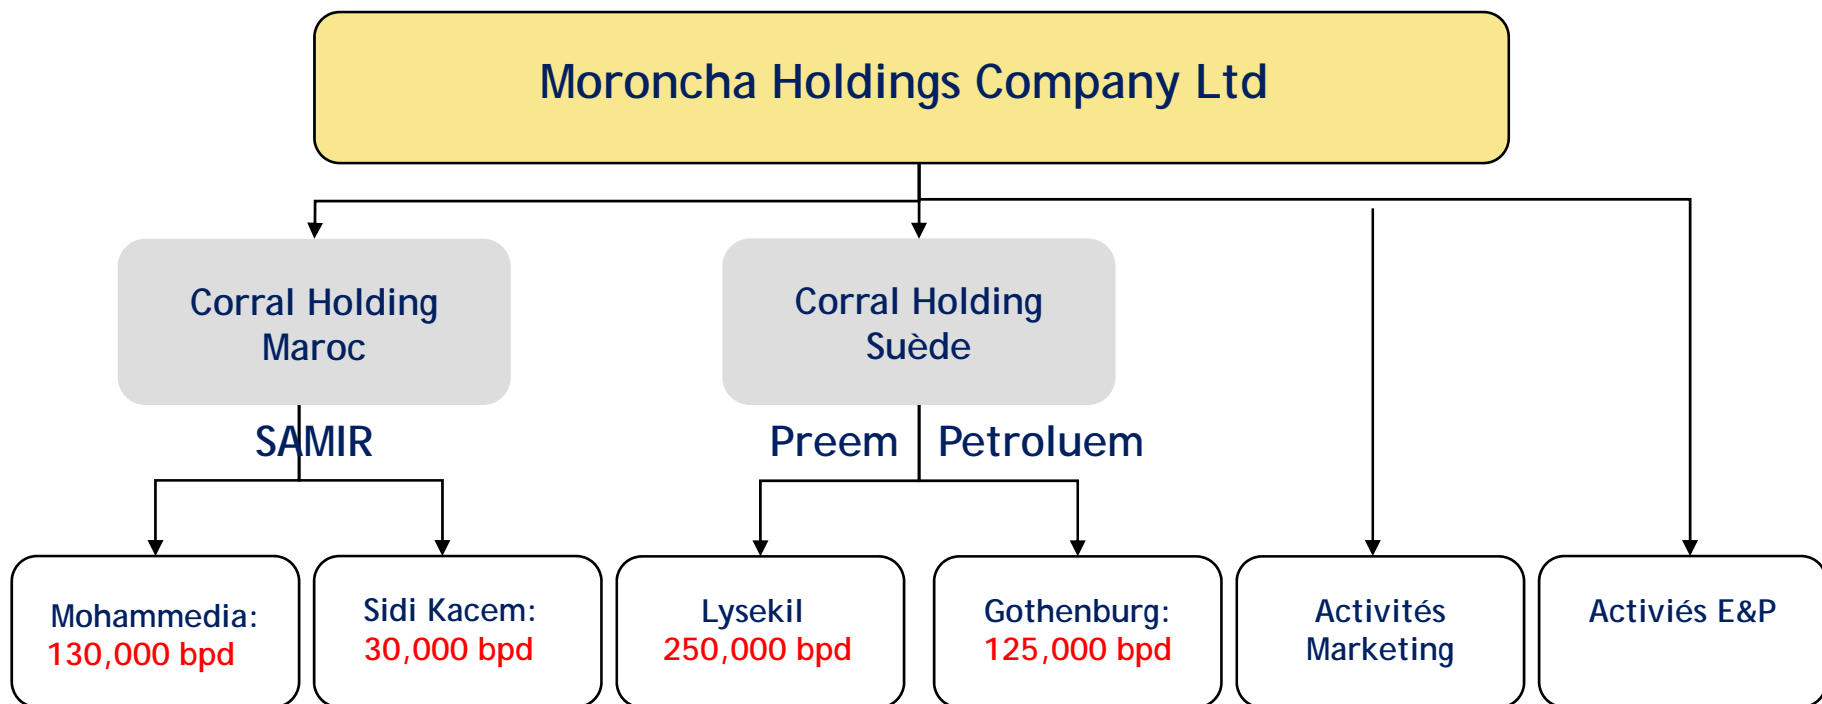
Moroncha Holdings Company Ltd

Corral Holding Maroc

Corral Holding Suède

SAMIR

Preem Petroluem

Mohammedia: 130,000 bpd

Sidi Kacem: 30,000 bpd

Lysekil 250,000 bpd

Gothenburg: 125,000 bpd

Activités Marketing

Activiés E&P